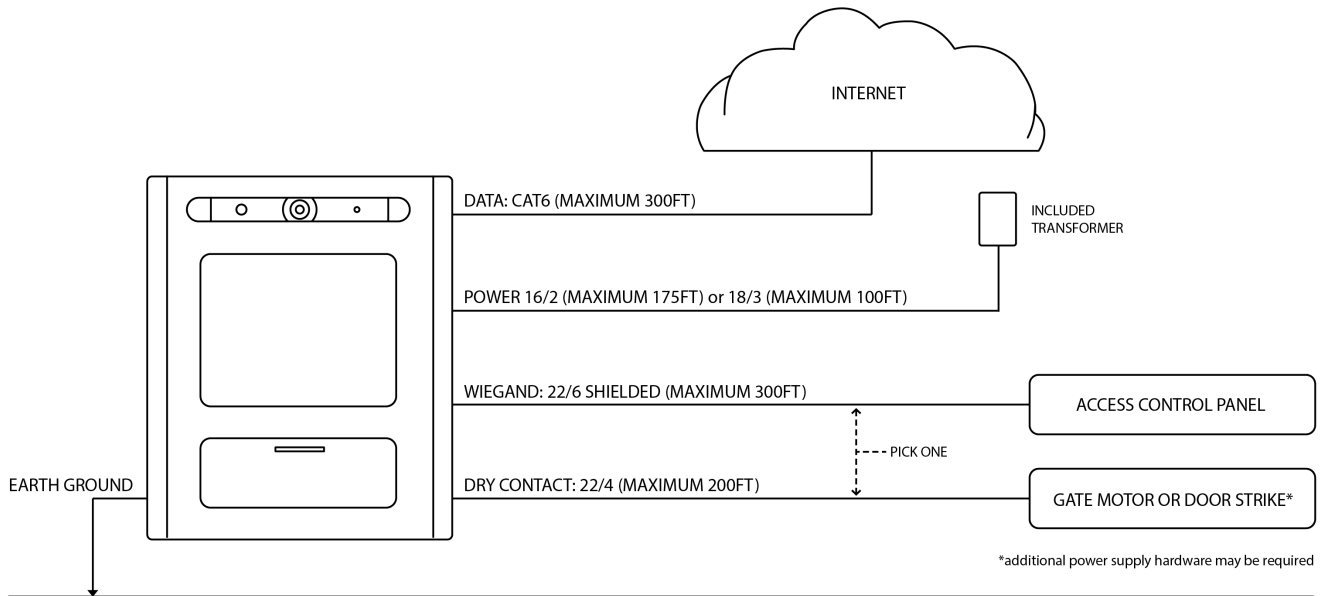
INTERNET

DATA: CAT6 (MAXIMUM 300FT)

INCLUDED TRANSFORMER

POWER 16/2 (MAXIMUM 175FT) or 18/3 (MAXIMUM 100FT)

WIEGAND: 22/6 SHIELDED (MAXIMUM 300FT)

ACCESS CONTROL PANEL

PICK ONE

EARTH GROUND

DRY CONTACT: 22/4 (MAXIMUM 200FT)

GATE MOTOR OR DOOR STRIKE*

*additional power supply hardware may be required